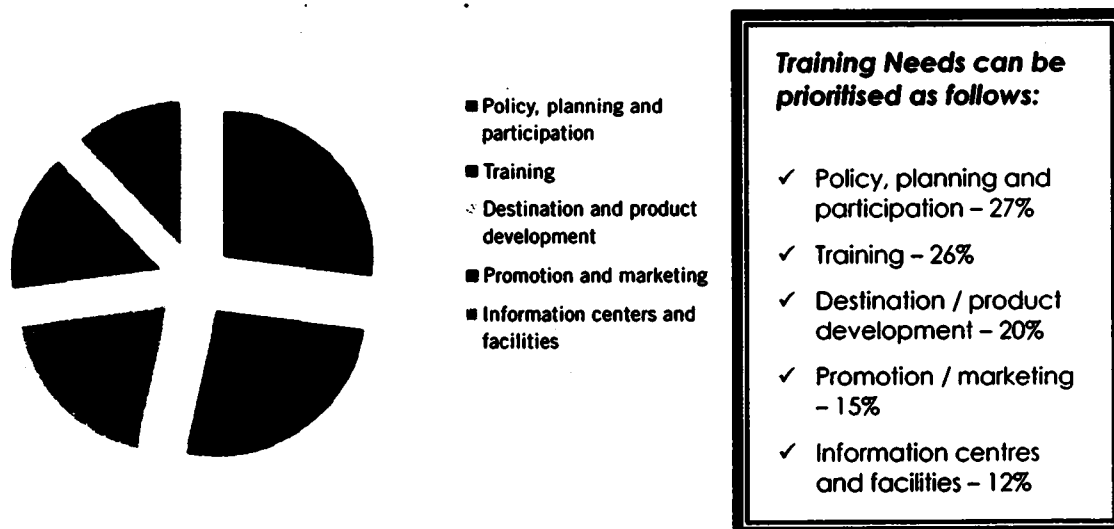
Policy, planning and participation

Training

Destination and product development

Promotion and marketing

Information centers and facilities

*Training Needs can be prioritised as follows:*

✓ Policy, planning and participation – 27%

✓ Training – 26%

✓ Destination / product development – 20%

✓ Promotion / marketing – 15%

✓ Information centres and facilities – 12%